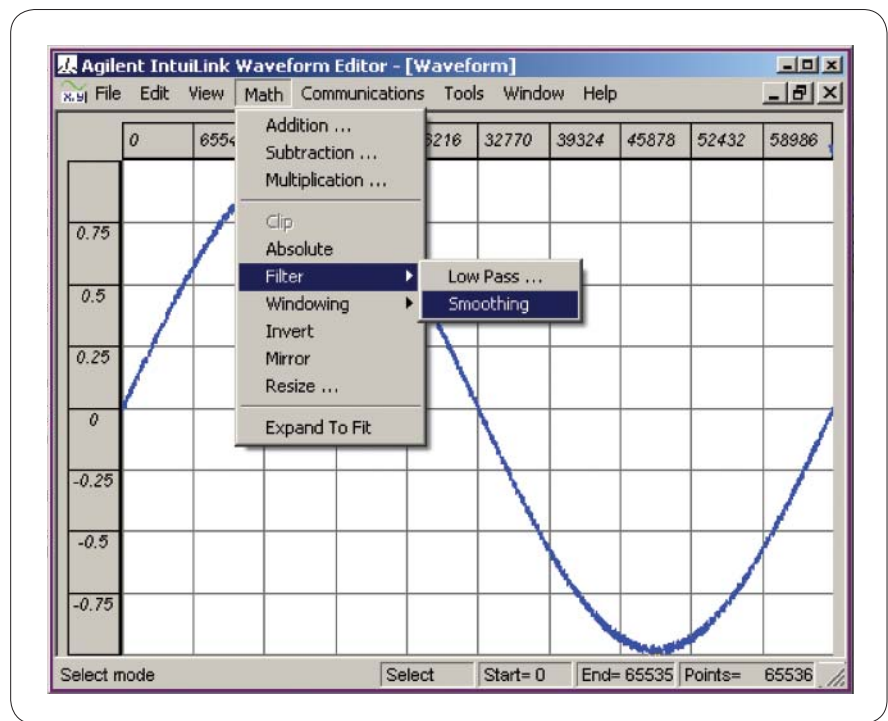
Agilent IntuiLink Waveform Editor - [Waveform]

File Edit View Math Communications Tools Window Help

0 6554 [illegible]6216 32770 39324 45878 52432 58986

Addition ...
Subtraction ...
Multiplication ...
Clip
Absolute
Filter
Windowing
Invert
Mirror
Resize ...
Expand To Fit

Low Pass ...
Smoothing

0.75
0.5
0.25
0
-0.25
-0.5
-0.75

Select mode | Select | Start= 0 | End= 65535 | Points= 65536